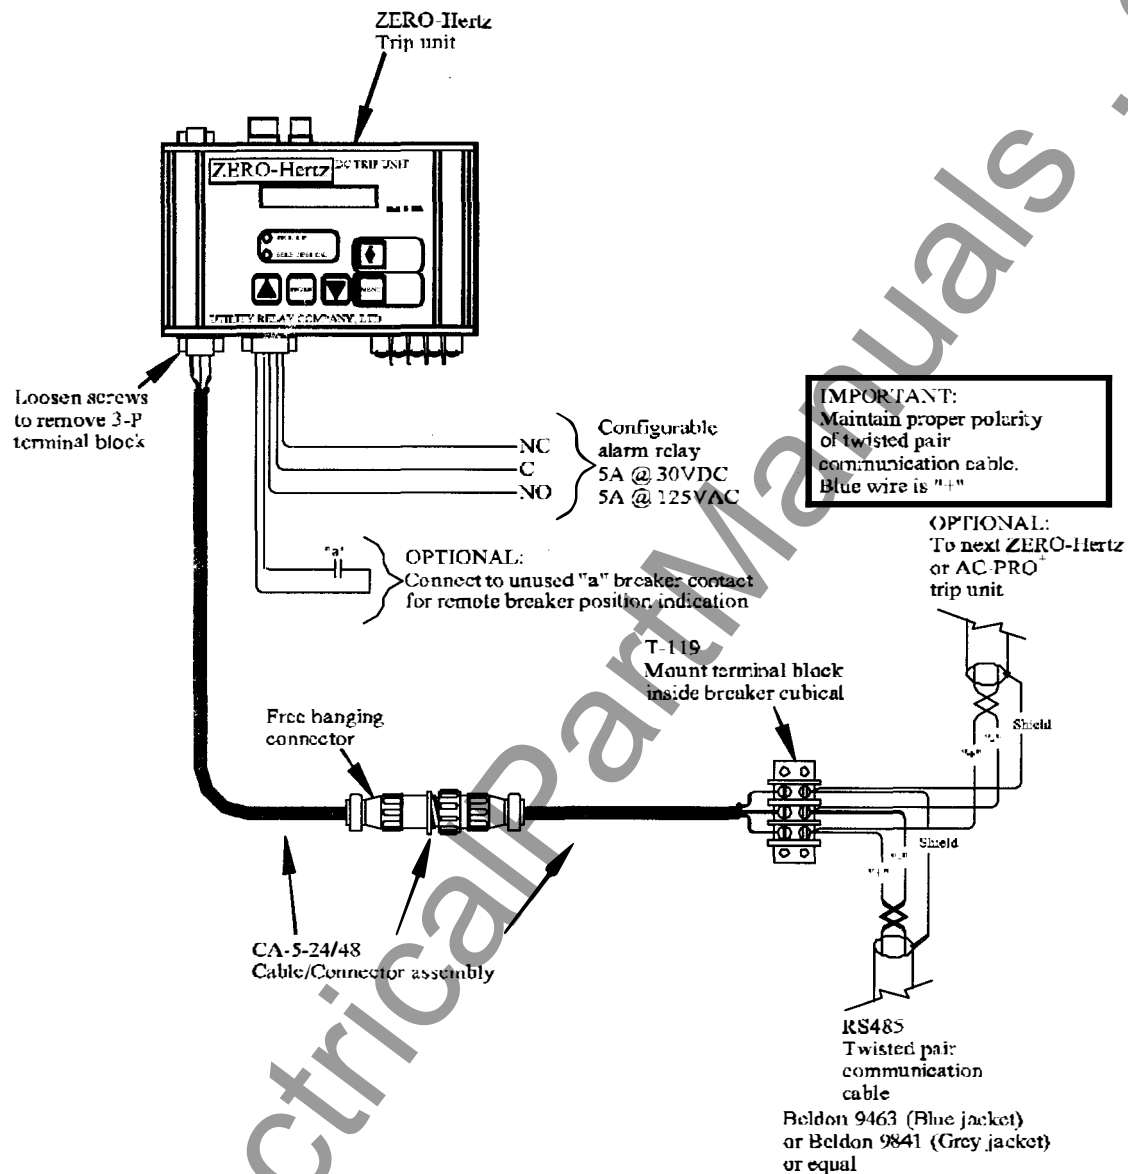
ZERO-Hertz
Trip unit

ZERO-Hertz DC TRIP UNIT

UTILITY RELAY COMPANY, LTD

Loosen screws to remove 3-P terminal block

IMPORTANT:
Maintain proper polarity of twisted pair communication cable.
Blue wire is "+"

NC
C
NO

Configurable alarm relay
5A @ 30VDC
5A @ 125VAC

"a"

OPTIONAL:
Connect to unused "a" breaker contact for remote breaker position indication

OPTIONAL:
To next ZERO-Hertz or AC-PRO$^+$ trip unit

T-119
Mount terminal block inside breaker cubical

Free hanging connector

Shield

"+"

"-"

Shield

"-"

"+"

CA-5-24/48
Cable/Connector assembly

RS485
Twisted pair communication cable
Beldon 9463 (Blue jacket)
or Beldon 9841 (Grey jacket)
or equal